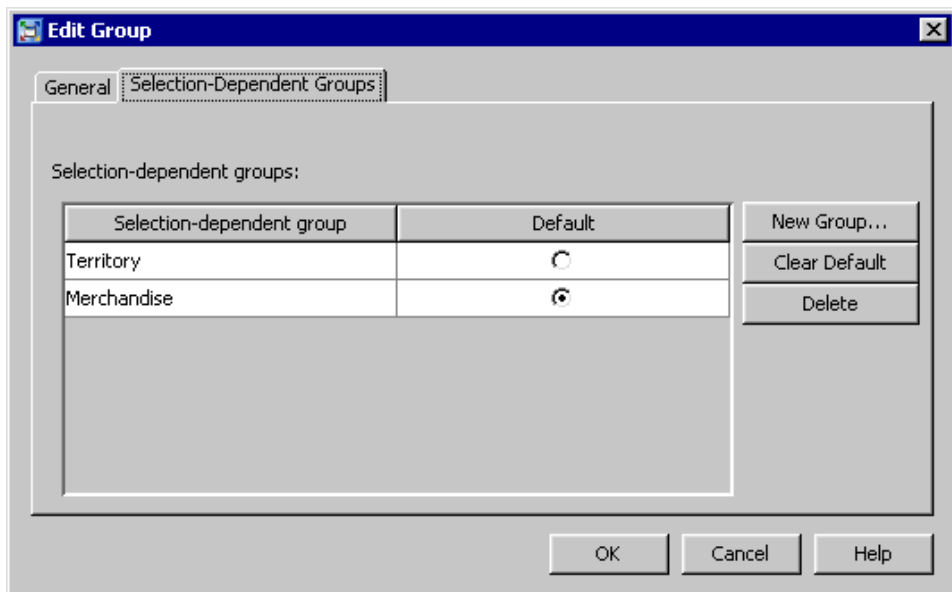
Edit Group

General | Selection-Dependent Groups

Selection-dependent groups:

| Selection-dependent group | Default |
|---|---|
| Territory | ○ |
| Merchandise | ◉ |

New Group...

Clear Default

Delete

OK

Cancel

Help